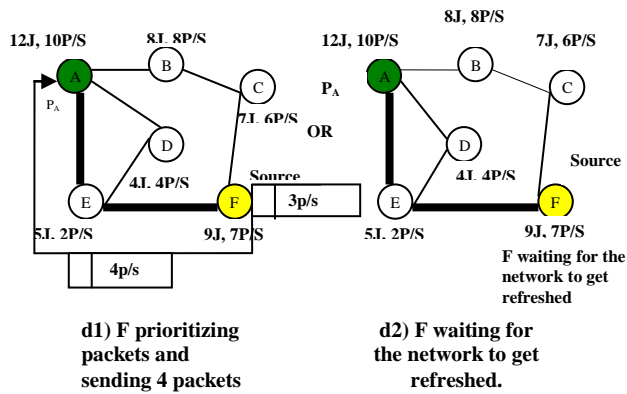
12J, 10P/S

8J, 8P/S

A

B

C

$P_A$

7J, 6P/S

D

4J, 4P/S

Source

E

F

3p/s

5J, 2P/S

9J, 7P/S

4p/s

OR

8J, 8P/S

12J, 10P/S

7J, 6P/S

$P_A$

A

B

C

D

Source

4J, 4P/S

E

F

5J, 2P/S

9J, 7P/S

F waiting for the network to get refreshed

d1) F prioritizing packets and sending 4 packets

d2) F waiting for the network to get refreshed.